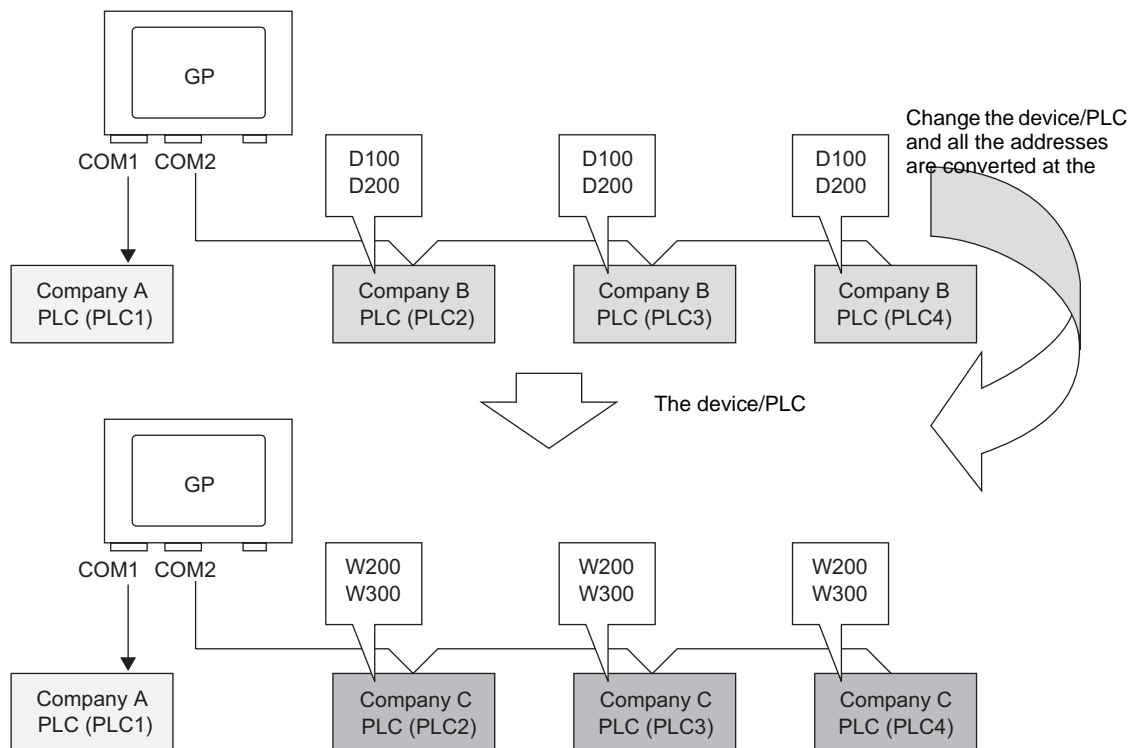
GP

COM1 COM2

D100
D200

D100
D200

D100
D200

Change the device/PLC and all the addresses are converted at the

Company A
PLC (PLC1)

Company B
PLC (PLC2)

Company B
PLC (PLC3)

Company B
PLC (PLC4)

The device/PLC

GP

COM1 COM2

W200
W300

W200
W300

W200
W300

Company A
PLC (PLC1)

Company C
PLC (PLC2)

Company C
PLC (PLC3)

Company C
PLC (PLC4)